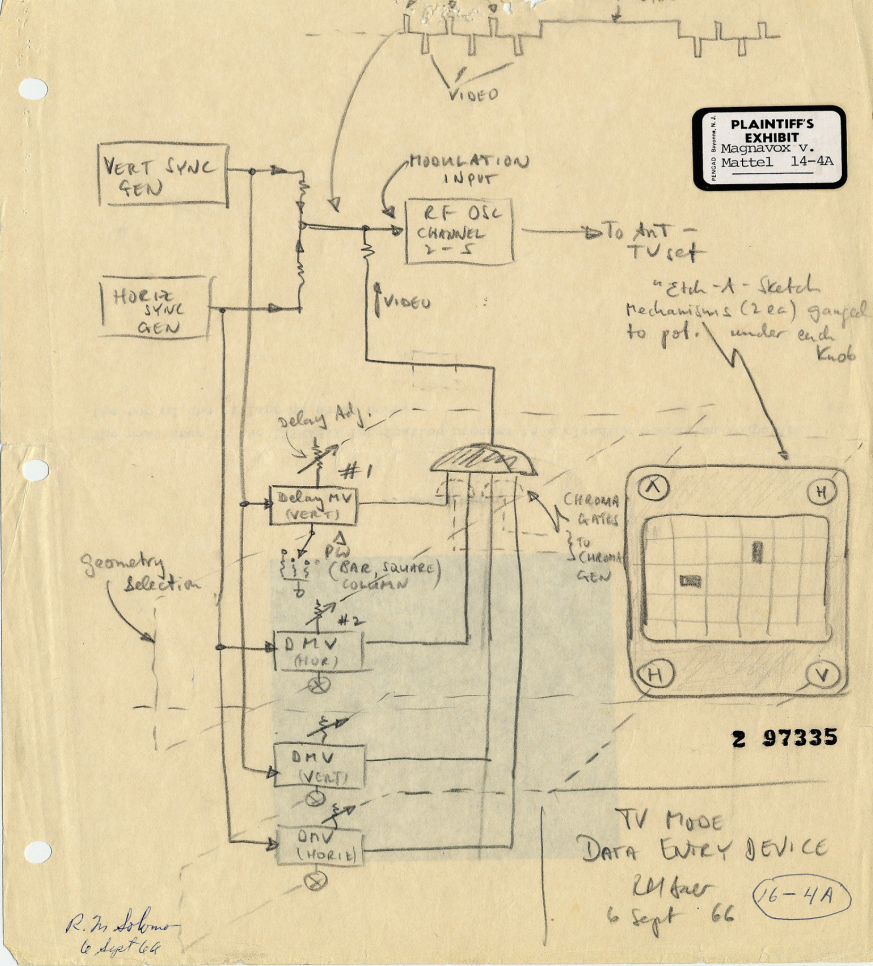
VIDEO

PLAINTIFF'S EXHIBIT
PENGAD Bayonne, N.J.
Magnavox v.
Mattel 14-4A

VERT SYNC GEN

MODULATION INPUT

RF OSC CHANNEL 2-5

To ANT - TV set

HORIZ SYNC GEN

VIDEO

"Etch-A-Sketch mechanisms (2 ea) ganged to pot. under each knob

Delay Adj.

#1

Delay MV (VERT)

CHROMA GATES TO CHROMA GEN

Geometry selection

PW (BAR, SQUARE, COLUMN)

#2

DMV (HOR)

V

H

H

V

2 97335

DMV (VERT)

DMV (HORIZ)

TV MODE
DATA ENTRY DEVICE

RM Baer
6 Sept 66

16-4A

R. M. Solomon
6 Sept 66